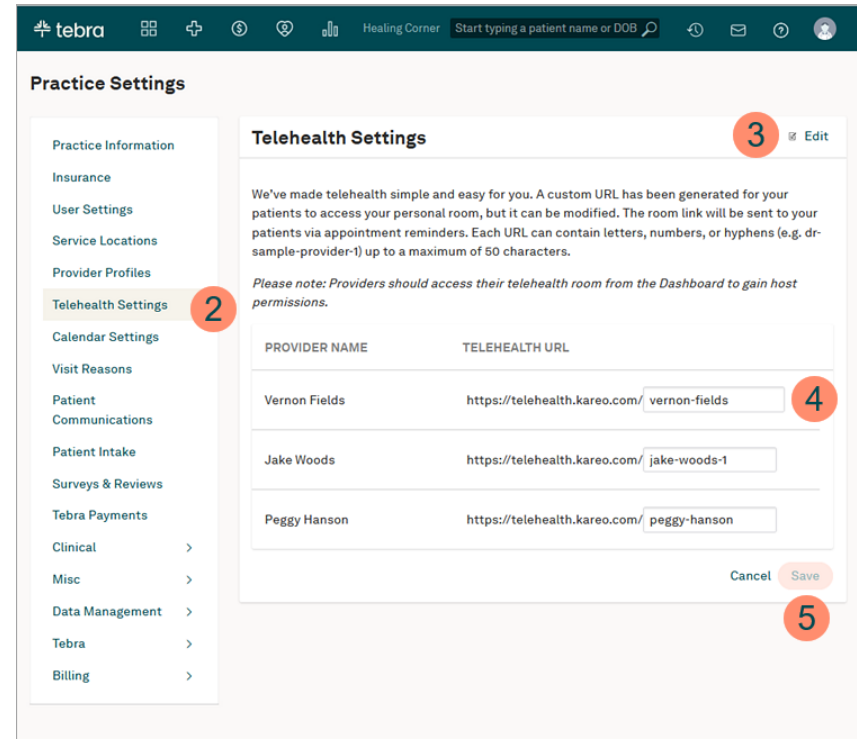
tebra

Healing Corner

Start typing a patient name or DOB

Practice Settings

Practice Information
Insurance
User Settings
Service Locations
Provider Profiles
Telehealth Settings
Calendar Settings
Visit Reasons
Patient Communications
Patient Intake
Surveys & Reviews
Tebra Payments
Clinical
Misc
Data Management
Tebra
Billing

2

Telehealth Settings

3

Edit

We've made telehealth simple and easy for you. A custom URL has been generated for your patients to access your personal room, but it can be modified. The room link will be sent to your patients via appointment reminders. Each URL can contain letters, numbers, or hyphens (e.g. dr-sample-provider-1) up to a maximum of 50 characters.

*Please note: Providers should access their telehealth room from the Dashboard to gain host permissions.*

| PROVIDER NAME | TELEHEALTH URL |
|---|---|
| Vernon Fields | https://telehealth.kareo.com/ vernon-fields |
| Jake Woods | https://telehealth.kareo.com/ jake-woods-1 |
| Peggy Hanson | https://telehealth.kareo.com/ peggy-hanson |

4

Cancel Save

5